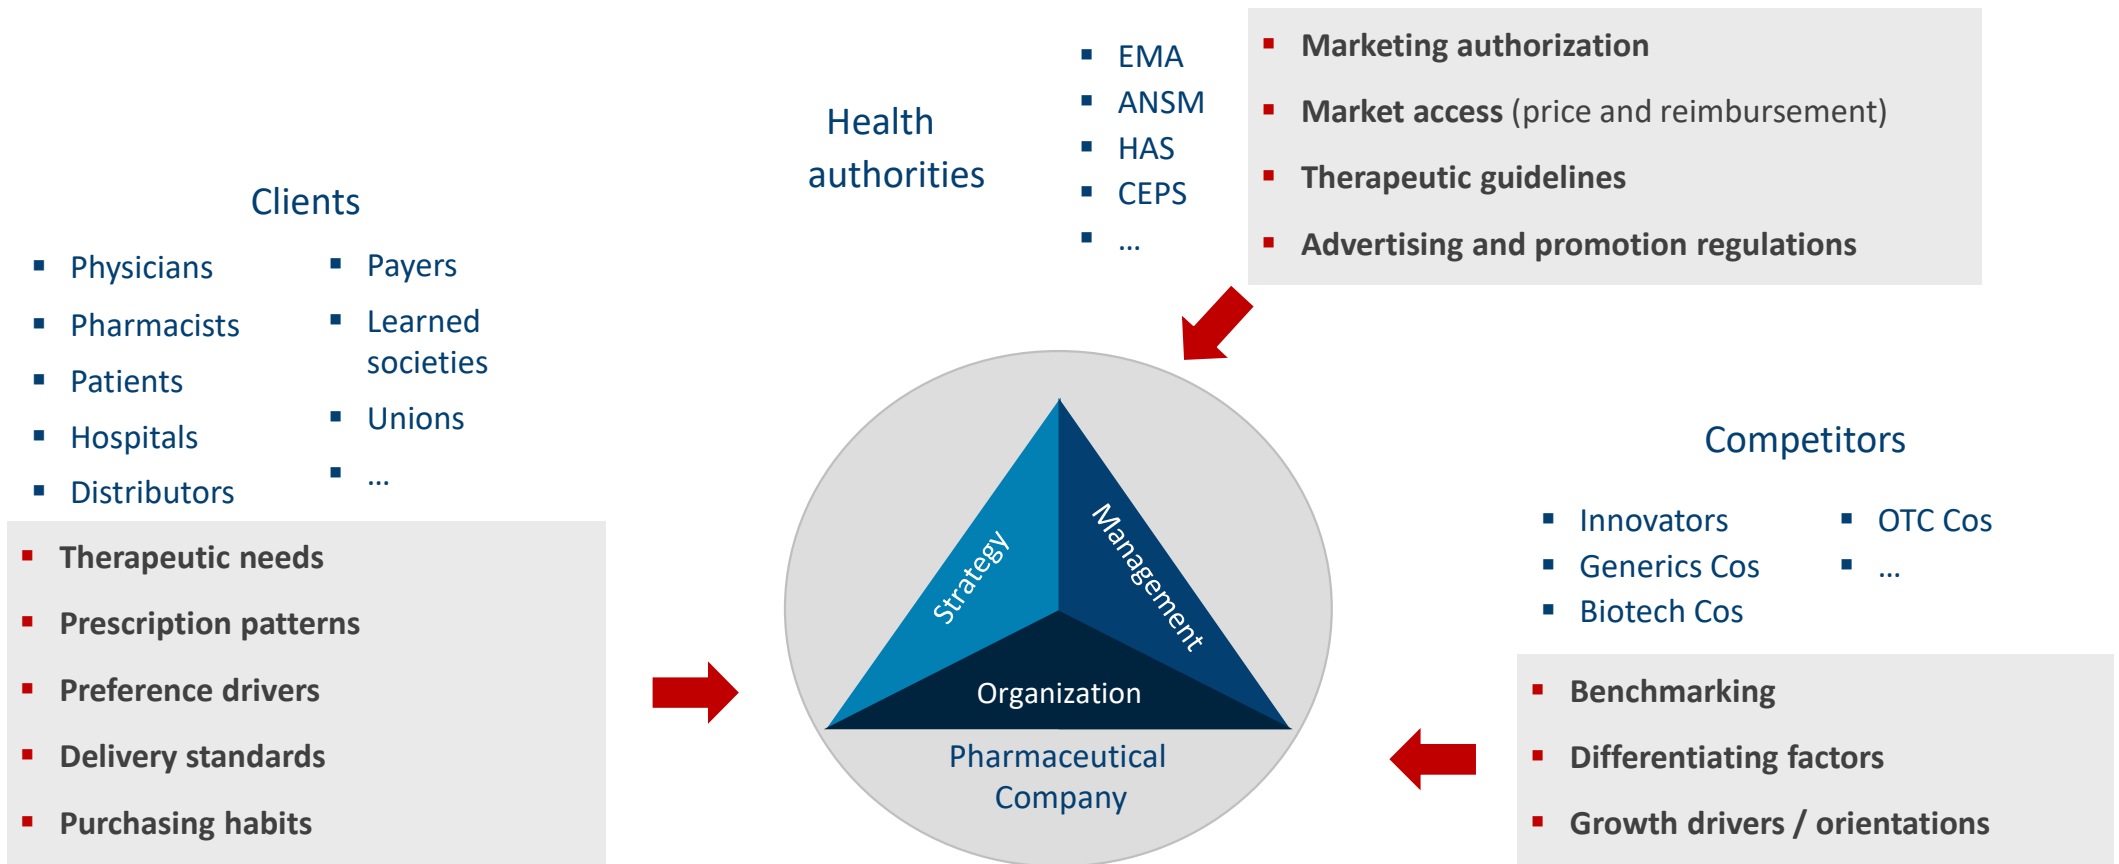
Health authorities

- EMA
- ANSM
- HAS
- CEPS
- …

- Marketing authorization
- Market access (price and reimbursement)
- Therapeutic guidelines
- Advertising and promotion regulations

Clients

- Physicians
- Pharmacists
- Patients
- Hospitals
- Distributors

- Payers
- Learned societies
- Unions
- …

- Therapeutic needs
- Prescription patterns
- Preference drivers
- Delivery standards
- Purchasing habits

Strategy
Management
Organization
Pharmaceutical Company

Competitors

- Innovators
- Generics Cos
- Biotech Cos

- OTC Cos
- …

- Benchmarking
- Differentiating factors
- Growth drivers / orientations